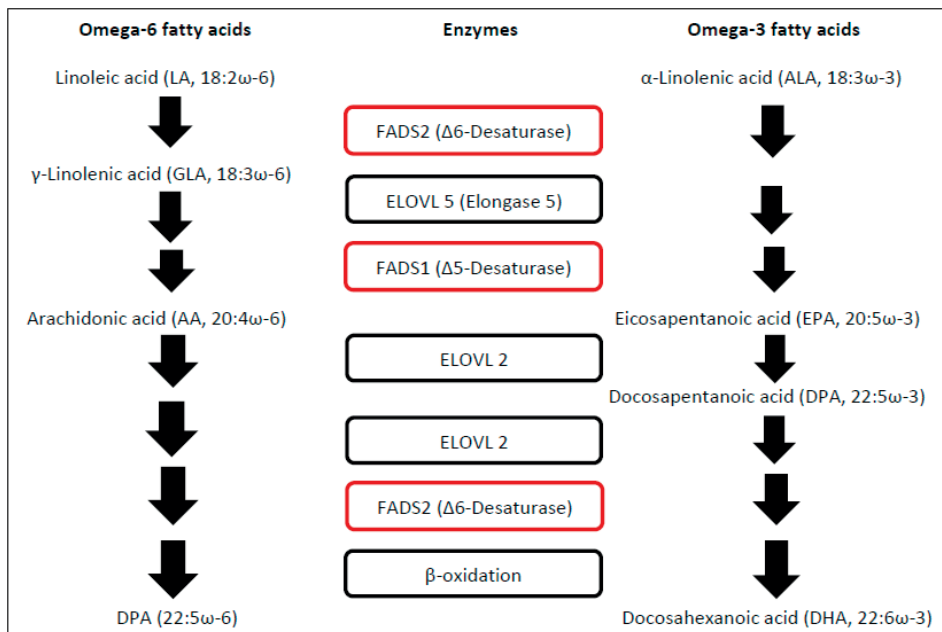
Omega-6 fatty acids

Enzymes

Omega-3 fatty acids

Linoleic acid (LA, 18:2ω-6)

α-Linolenic acid (ALA, 18:3ω-3)

FADS2 (Δ6-Desaturase)

γ-Linolenic acid (GLA, 18:3ω-6)

ELOVL 5 (Elongase 5)

FADS1 (Δ5-Desaturase)

Arachidonic acid (AA, 20:4ω-6)

Eicosapentanoic acid (EPA, 20:5ω-3)

ELOVL 2

Docosapentanoic acid (DPA, 22:5ω-3)

ELOVL 2

FADS2 (Δ6-Desaturase)

β-oxidation

DPA (22:5ω-6)

Docosahexanoic acid (DHA, 22:6ω-3)